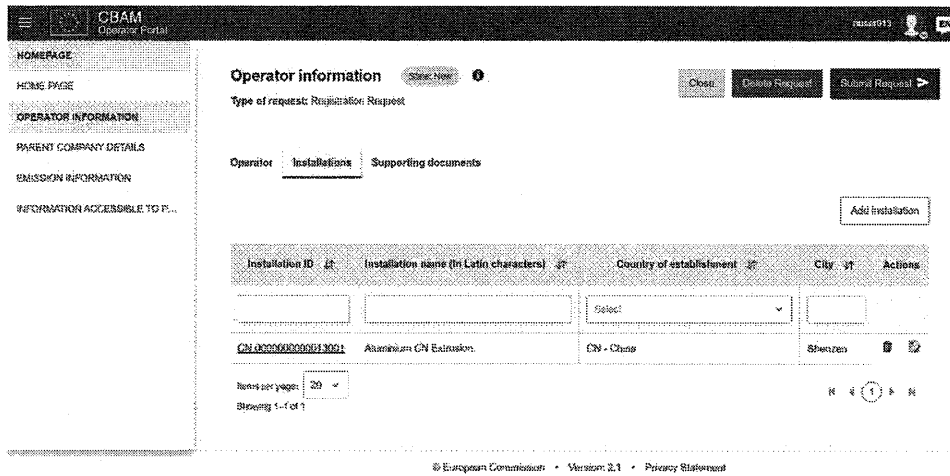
CBAM
Operator Portal

russ013 EN

HOMEPAGE
HOME PAGE
OPERATOR INFORMATION
PARENT COMPANY DETAILS
EMISSION INFORMATION
INFORMATION ACCESSIBLE TO P...

Operator information State: New

Type of request: Registration Request

Close Delete Request Submit Request

Operator Installations Supporting documents

Add installation

| Installation ID | Installation name (in Latin characters) | Country of establishment | City | Actions |
|---|---|---|---|---|
| | | Select | | |
| CN 000000000001300 | Aluminium CN Extrusion | CN - China | Shenzen | |

Items per page: 20
Showing 1-1 of 1

1

© European Commission • Version: 2.1 • Privacy Statement